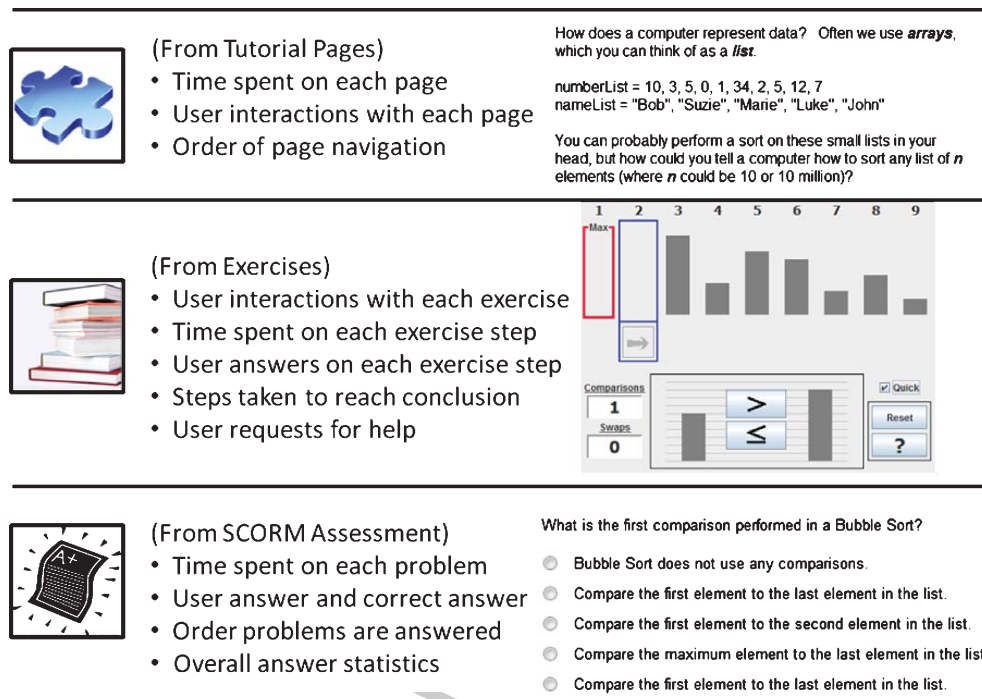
(From Tutorial Pages)
• Time spent on each page
• User interactions with each page
• Order of page navigation

How does a computer represent data? Often we use *arrays*, which you can think of as a *list*.

numberList = 10, 3, 5, 0, 1, 34, 2, 5, 12, 7
nameList = "Bob", "Suzie", "Marie", "Luke", "John"

You can probably perform a sort on these small lists in your head, but how could you tell a computer how to sort any list of *n* elements (where *n* could be 10 or 10 million)?

(From Exercises)
• User interactions with each exercise
• Time spent on each exercise step
• User answers on each exercise step
• Steps taken to reach conclusion
• User requests for help

1 2 3 4 5 6 7 8 9
Max
Comparisons
1
Swaps
0
>
≤
Quick
Reset
?

(From SCORM Assessment)
• Time spent on each problem
• User answer and correct answer
• Order problems are answered
• Overall answer statistics

A+

What is the first comparison performed in a Bubble Sort?

Bubble Sort does not use any comparisons.
Compare the first element to the last element in the list.
Compare the first element to the second element in the list.
Compare the maximum element to the last element in the list
Compare the first element to the last element in the list.